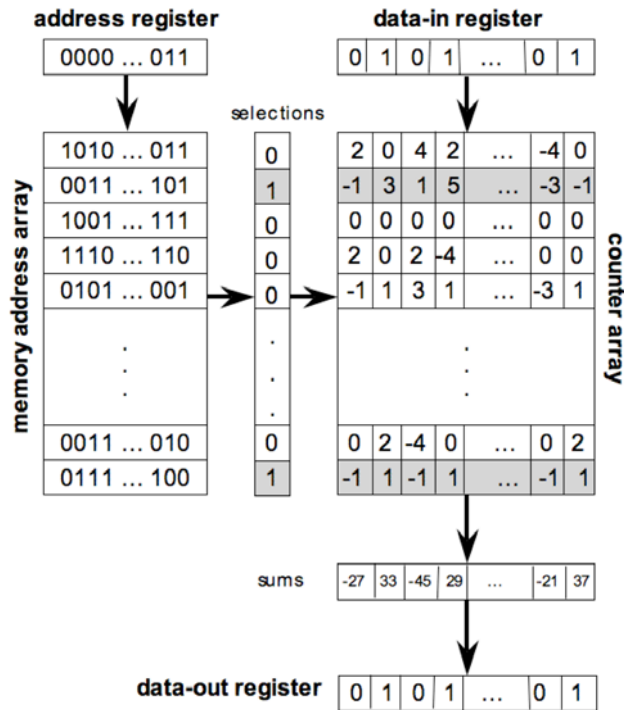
address register

0000 … 011

data-in register

| 0 | 1 | 0 | 1 | … | 0 | 1 |
|---|---|---|---|---|---|---|

selections

memory address array

| 1010 … 011 |
|---|
| 0011 … 101 |
| 1001 … 111 |
| 1110 … 110 |
| 0101 … 001 |
| . . . |
| 0011 … 010 |
| 0111 … 100 |

| 0 |
|---|
| 1 |
| 0 |
| 0 |
| 0 |
| . . . |
| 0 |
| 1 |

counter array

| 2 | 0 | 4 | 2 | … | -4 | 0 |
|---|---|---|---|---|---|---|
| -1 | 3 | 1 | 5 | … | -3 | -1 |
| 0 | 0 | 0 | 0 | … | 0 | 0 |
| 2 | 0 | 2 | -4 | … | 0 | 0 |
| -1 | 1 | 3 | 1 | … | -3 | 1 |
| | | | . . . | | | |
| 0 | 2 | -4 | 0 | … | 0 | 2 |
| -1 | 1 | -1 | 1 | … | -1 | 1 |

sums

| -27 | 33 | -45 | 29 | … | -21 | 37 |
|---|---|---|---|---|---|---|

data-out register

| 0 | 1 | 0 | 1 | … | 0 | 1 |
|---|---|---|---|---|---|---|